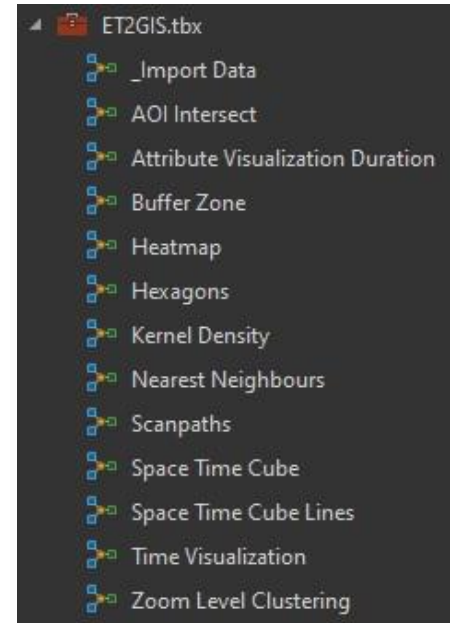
ET2GIS.tbx

_Import Data

AOI Intersect

Attribute Visualization Duration

Buffer Zone

Heatmap

Hexagons

Kernel Density

Nearest Neighbours

Scanpaths

Space Time Cube

Space Time Cube Lines

Time Visualization

Zoom Level Clustering